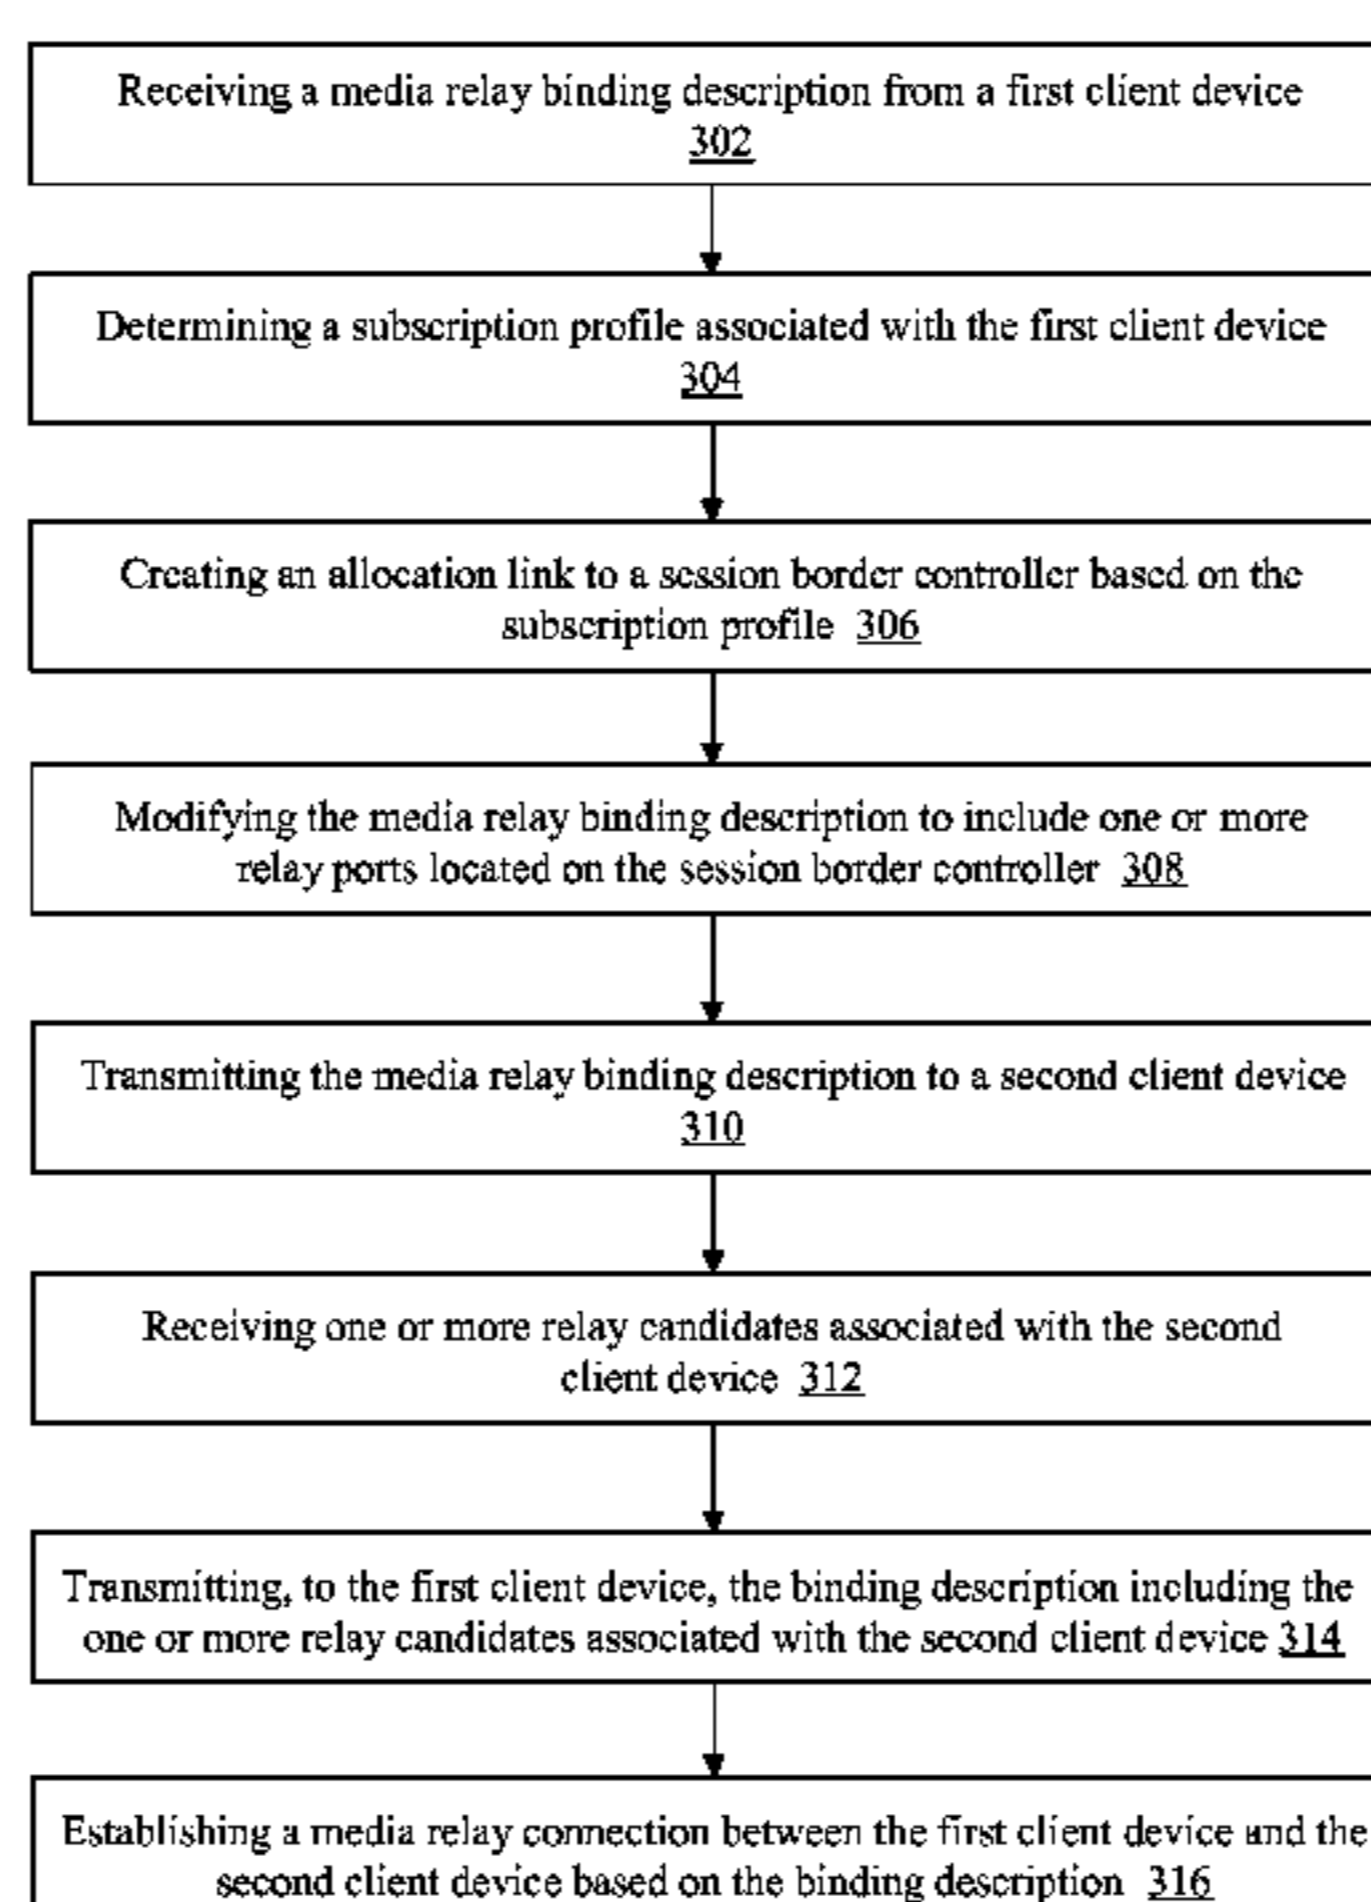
Receiving a media relay binding description from a first client device 302

Determining a subscription profile associated with the first client device 304

Creating an allocation link to a session border controller based on the subscription profile 306

Modifying the media relay binding description to include one or more relay ports located on the session border controller 308

Transmitting the media relay binding description to a second client device 310

Receiving one or more relay candidates associated with the second client device 312

Transmitting, to the first client device, the binding description including the one or more relay candidates associated with the second client device 314

Establishing a media relay connection between the first client device and the second client device based on the binding description 316